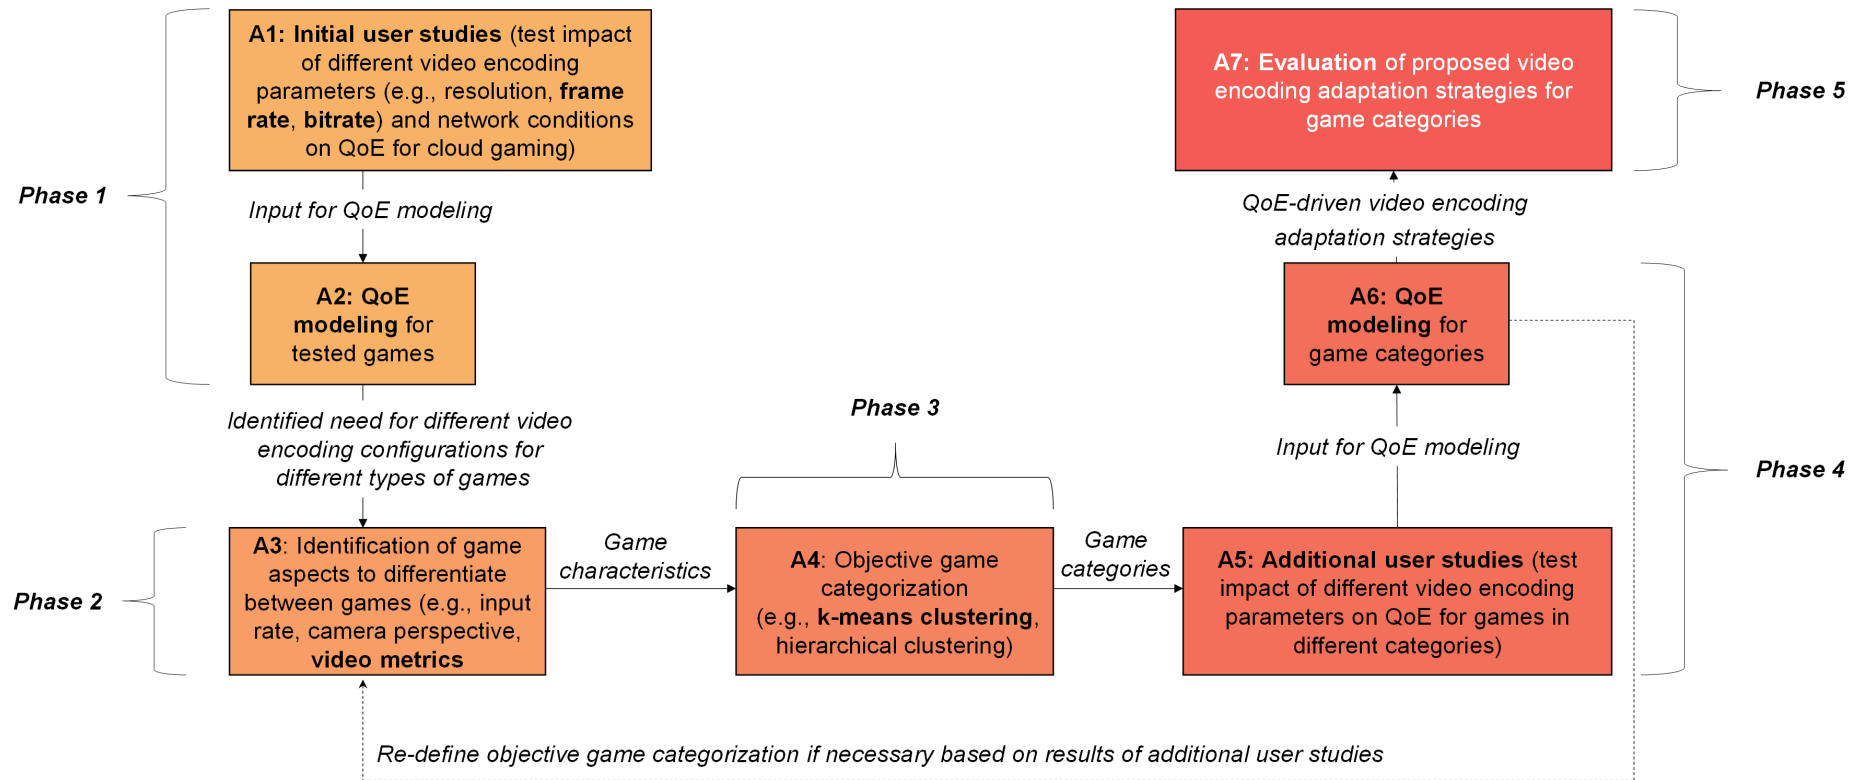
Phase 1

A1: Initial user studies (test impact of different video encoding parameters (e.g., resolution, frame rate, bitrate) and network conditions on QoE for cloud gaming)

Input for QoE modeling

A2: QoE modeling for tested games

Identified need for different video encoding configurations for different types of games

Phase 2

A3: Identification of game aspects to differentiate between games (e.g., input rate, camera perspective, video metrics

Game characteristics

Phase 3

A4: Objective game categorization (e.g., k-means clustering, hierarchical clustering)

Game categories

A5: Additional user studies (test impact of different video encoding parameters on QoE for games in different categories)

Input for QoE modeling

A6: QoE modeling for game categories

Phase 4

QoE-driven video encoding adaptation strategies

A7: Evaluation of proposed video encoding adaptation strategies for game categories

Phase 5

Re-define objective game categorization if necessary based on results of additional user studies